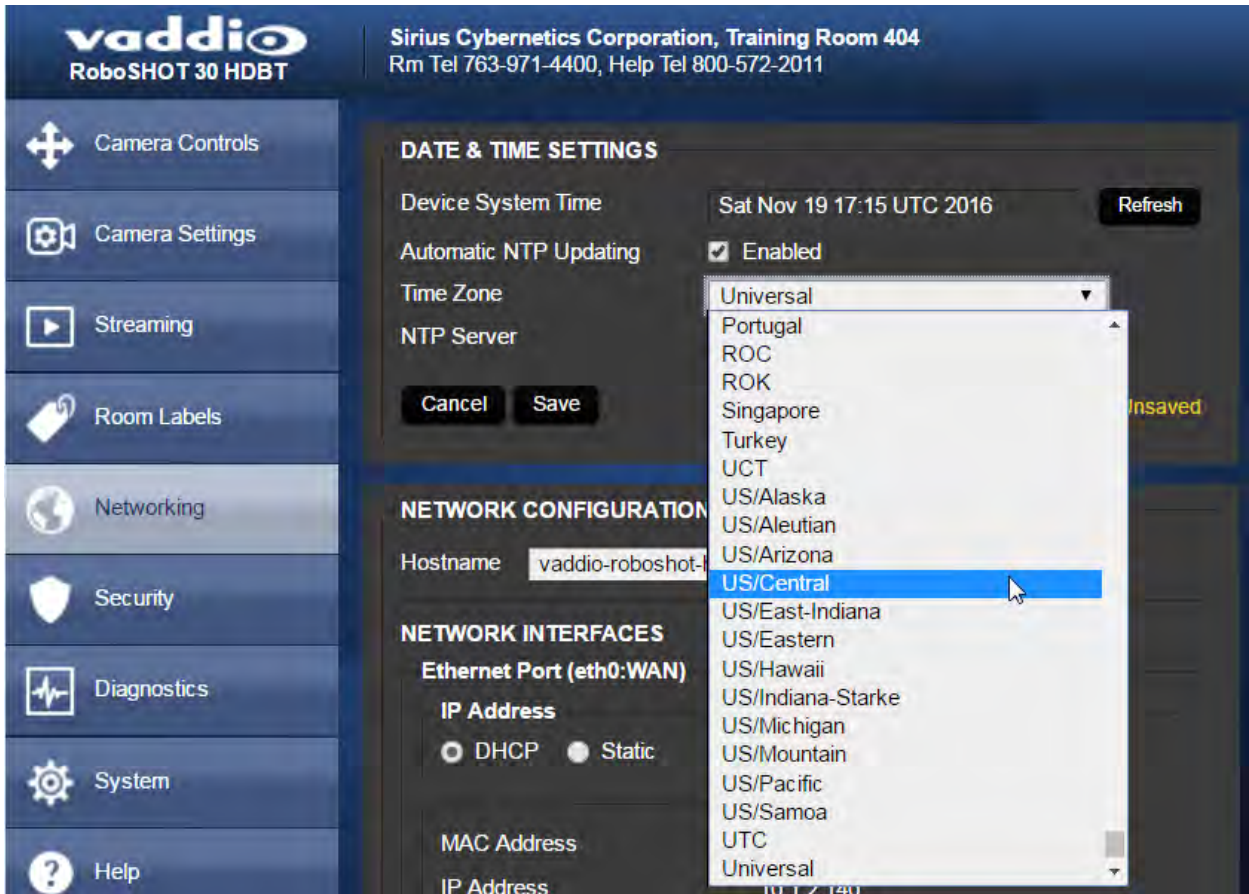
vaddio
RoboSHOT 30 HDBT

Sirius Cybernetics Corporation, Training Room 404
Rm Tel 763-971-4400, Help Tel 800-572-2011

Camera Controls

Camera Settings

Streaming

Room Labels

Networking

Security

Diagnostics

System

Help

DATE & TIME SETTINGS

Device System Time
Sat Nov 19 17:15 UTC 2016
Refresh

Automatic NTP Updating
Enabled

Time Zone
Universal

NTP Server

Cancel
Save

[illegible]nsaved

Portugal
ROC
ROK
Singapore
Turkey
UCT
US/Alaska
US/Aleutian
US/Arizona
US/Central
US/East-Indiana
US/Eastern
US/Hawaii
US/Indiana-Starke
US/Michigan
US/Mountain
US/Pacific
US/Samoa
UTC
Universal

NETWORK CONFIGURATIO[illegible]

Hostname
vaddio-roboshot-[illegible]

NETWORK INTERFACES

Ethernet Port (eth0:WAN)

IP Address

DHCP
Static

MAC Address

IP Address
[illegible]